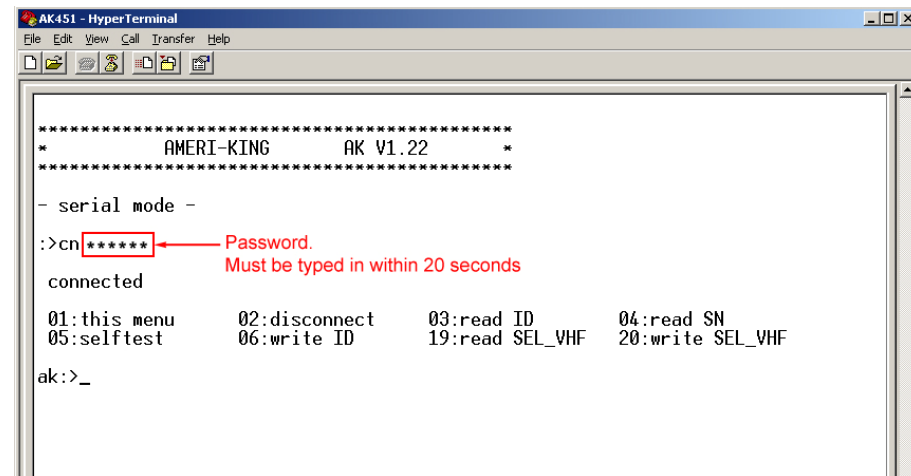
AK451 - HyperTerminal

File Edit View Call Transfer Help

*********************************************
* AMERI-KING AK V1.22 *
*********************************************

- serial mode -

:>cn ****** Password.
Must be typed in within 20 seconds

connected

| 01:this menu | 02:disconnect | 03:read ID | 04:read SN |
|---|---|---|---|
| 05:selftest | 06:write ID | 19:read SEL_VHF | 20:write SEL_VHF |

ak:>_